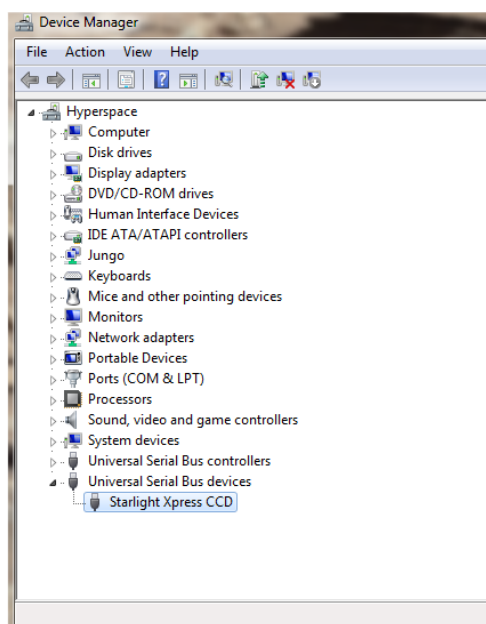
Device Manager

File Action View Help

Hyperspace
Computer
Disk drives
Display adapters
DVD/CD-ROM drives
Human Interface Devices
IDE ATA/ATAPI controllers
Jungo
Keyboards
Mice and other pointing devices
Monitors
Network adapters
Portable Devices
Ports (COM & LPT)
Processors
Sound, video and game controllers
System devices
Universal Serial Bus controllers
Universal Serial Bus devices
Starlight Xpress CCD